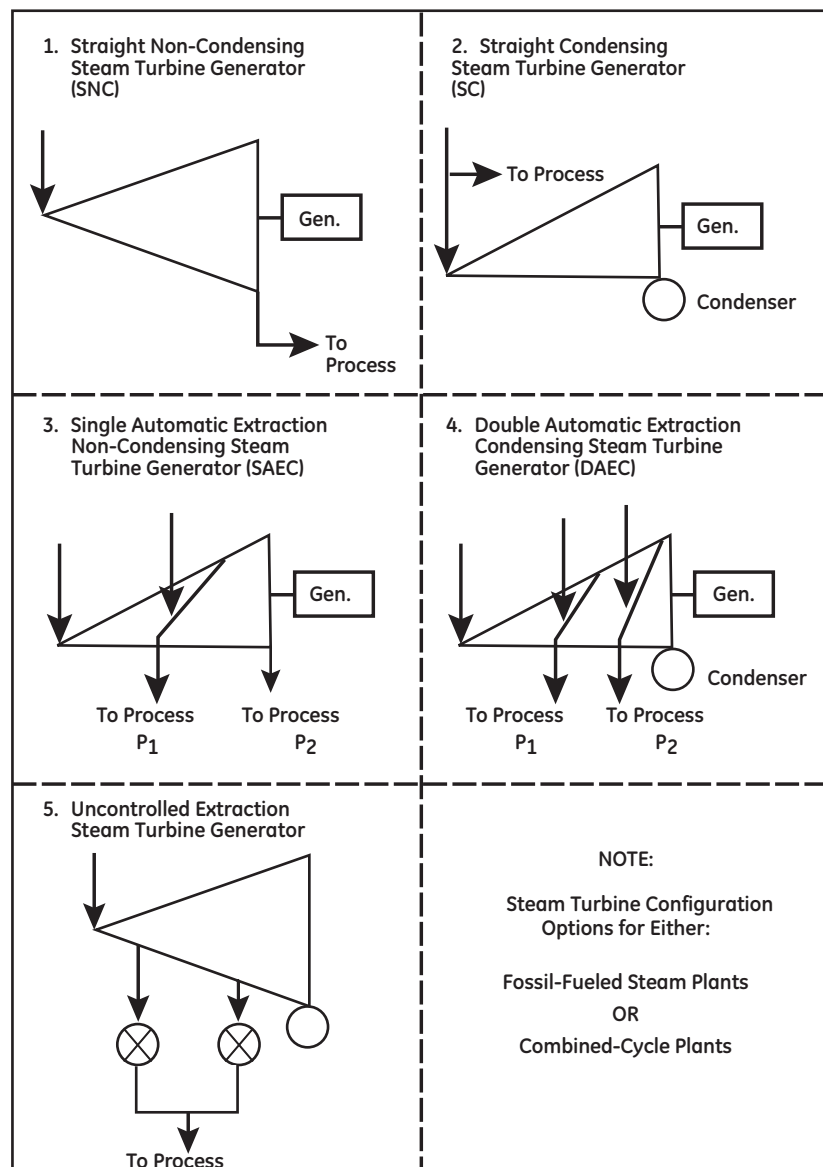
1. Straight Non-Condensing Steam Turbine Generator (SNC)

Gen.

To Process

2. Straight Condensing Steam Turbine Generator (SC)

To Process

Gen.

Condenser

3. Single Automatic Extraction Non-Condensing Steam Turbine Generator (SAEC)

Gen.

To Process $P_1$

To Process $P_2$

4. Double Automatic Extraction Condensing Steam Turbine Generator (DAEC)

Gen.

Condenser

To Process $P_1$

To Process $P_2$

5. Uncontrolled Extraction Steam Turbine Generator

To Process

NOTE:

Steam Turbine Configuration Options for Either:

Fossil-Fueled Steam Plants

OR

Combined-Cycle Plants